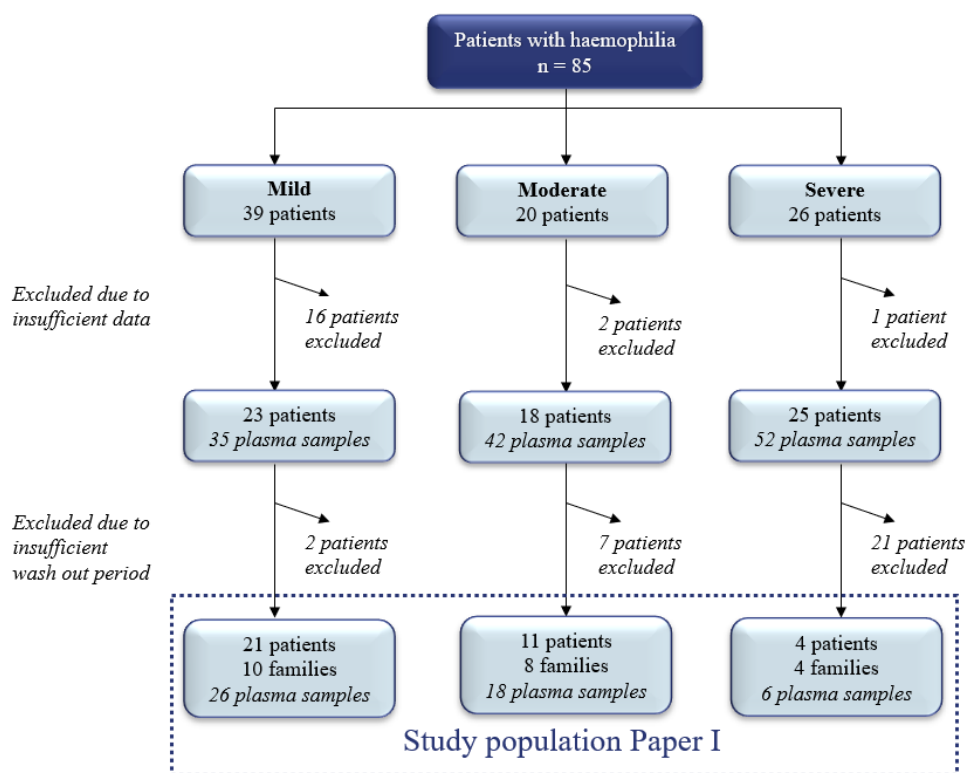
Patients with haemophilia
n = 85

Mild
39 patients

Moderate
20 patients

Severe
26 patients

Excluded due to insufficient data

16 patients excluded

2 patients excluded

1 patient excluded

23 patients
35 plasma samples

18 patients
42 plasma samples

25 patients
52 plasma samples

Excluded due to insufficient wash out period

2 patients excluded

7 patients excluded

21 patients excluded

21 patients
10 families
26 plasma samples

11 patients
8 families
18 plasma samples

4 patients
4 families
6 plasma samples

Study population Paper I